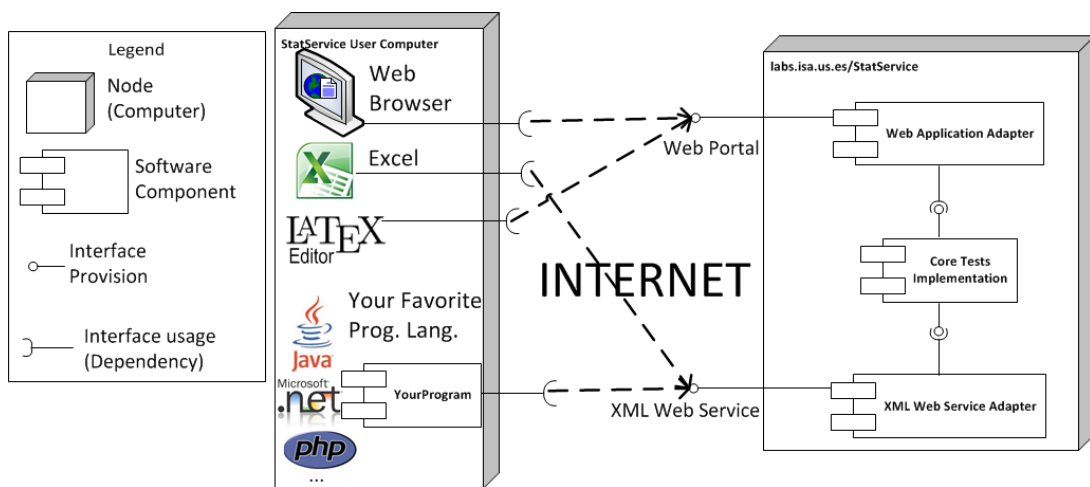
Legend

Node (Computer)

Software Component

Interface Provision

Interface usage (Dependency)

StatService User Computer

Web Browser

Excel

LATEX Editor

Your Favorite Prog. Lang.

Java

Microsoft .net

YourProgram

php

...

INTERNET

Web Portal

XML Web Service

labs.isa.us.es/StatService

Web Application Adapter

Core Tests Implementation

XML Web Service Adapter